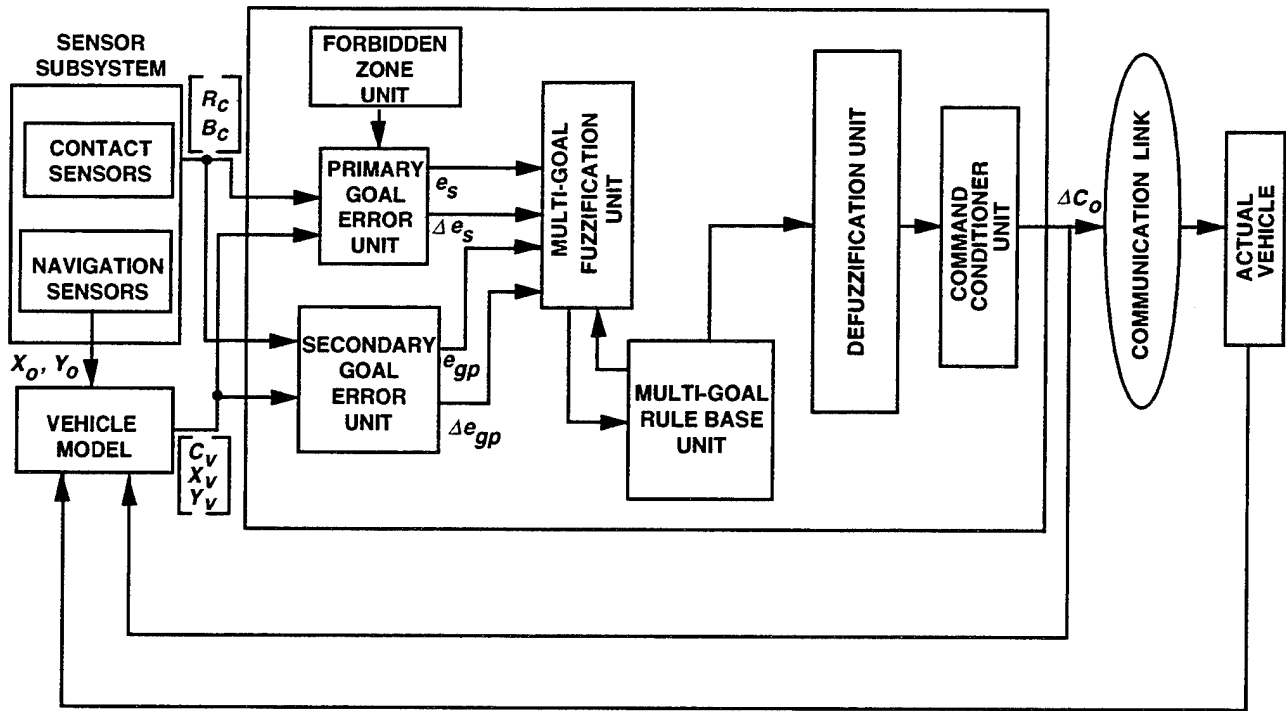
SENSOR SUBSYSTEM

CONTACT SENSORS

NAVIGATION SENSORS

$R_c$
$B_c$

FORBIDDEN ZONE UNIT

PRIMARY GOAL ERROR UNIT

$e_s$

$\Delta e_s$

MULTI-GOAL FUZZIFICATION UNIT

DEFUZZIFICATION UNIT

COMMAND CONDITIONER UNIT

$\Delta C_o$

COMMUNICATION LINK

ACTUAL VEHICLE

$X_o$, $Y_o$

VEHICLE MODEL

SECONDARY GOAL ERROR UNIT

$e_{gp}$

$\Delta e_{gp}$

MULTI-GOAL RULE BASE UNIT

$C_v$
$X_v$
$Y_v$